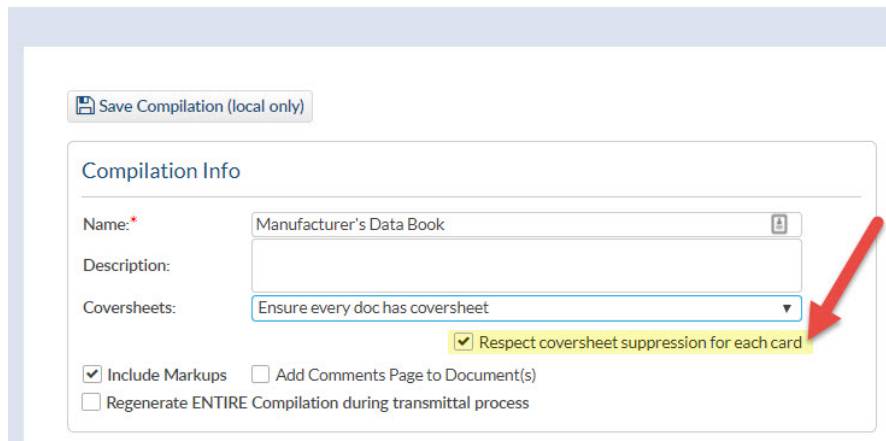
Save Compilation (local only)

Compilation Info

Name:*
Manufacturer's Data Book

Description:

Coversheets:
Ensure every doc has coversheet

Respect coversheet suppression for each card

Include Markups
Add Comments Page to Document(s)

Regenerate ENTIRE Compilation during transmittal process